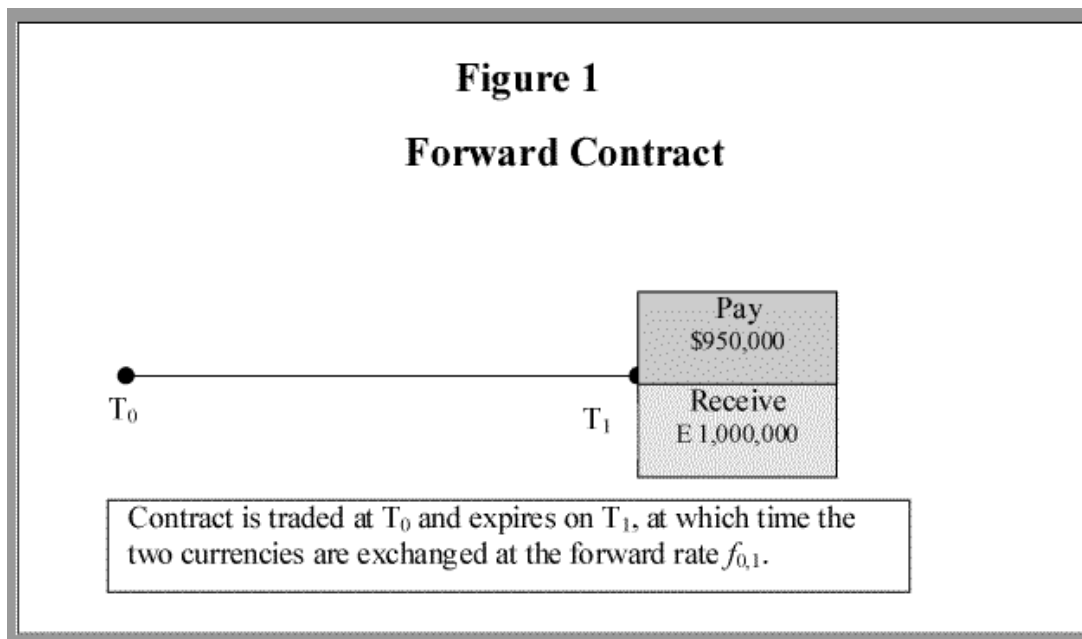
Figure 1

Forward Contract

Pay
\$950,000

$T_0$

$T_1$

Receive
E 1,000,000

Contract is traded at $T_0$ and expires on $T_1$, at which time the two currencies are exchanged at the forward rate $f_{0,1}$.